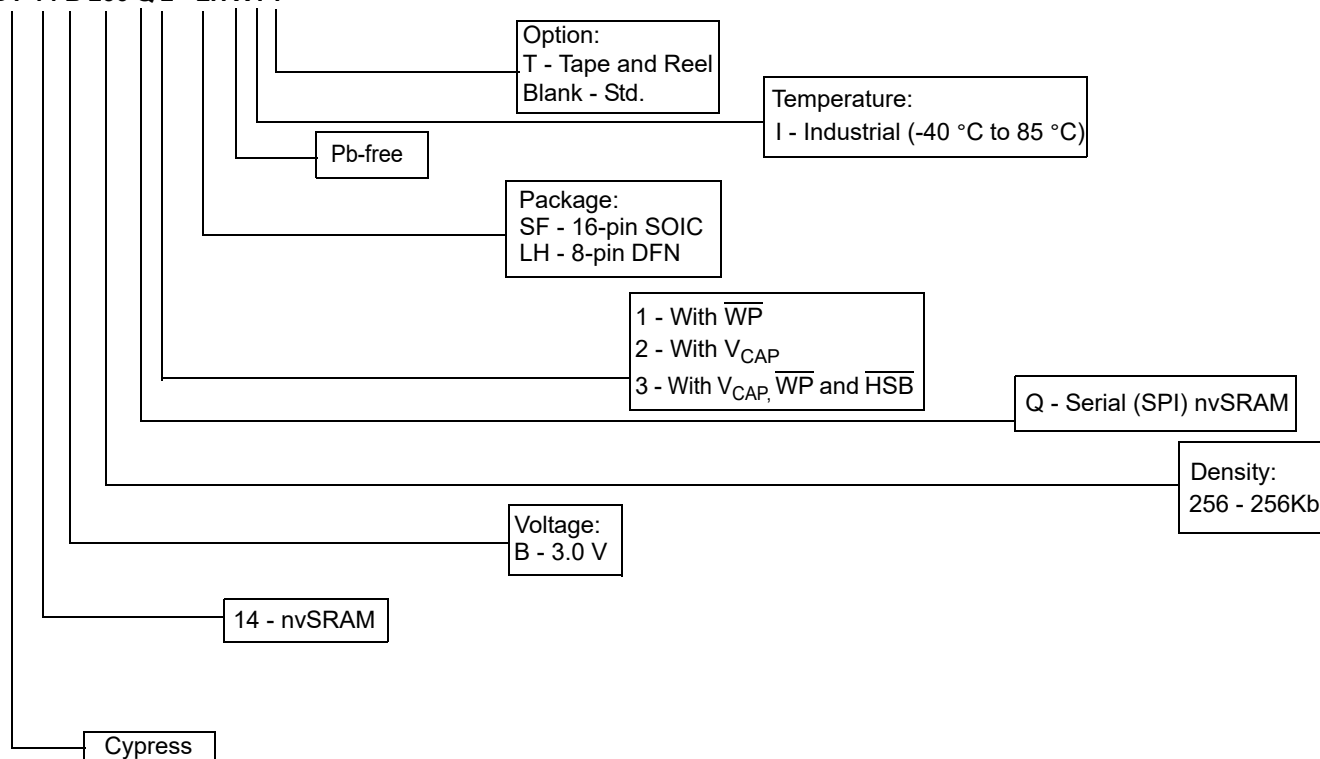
Option:
T - Tape and Reel
Blank - Std.

Temperature:
I - Industrial (-40 °C to 85 °C)

Pb-free

Package:
SF - 16-pin SOIC
LH - 8-pin DFN

1 - With $\overline{WP}$
2 - With $V_{CAP}$
3 - With $V_{CAP}$, $\overline{WP}$ and $\overline{HSB}$

Q - Serial (SPI) nvSRAM

Density:
256 - 256Kb

Voltage:
B - 3.0 V

14 - nvSRAM

Cypress